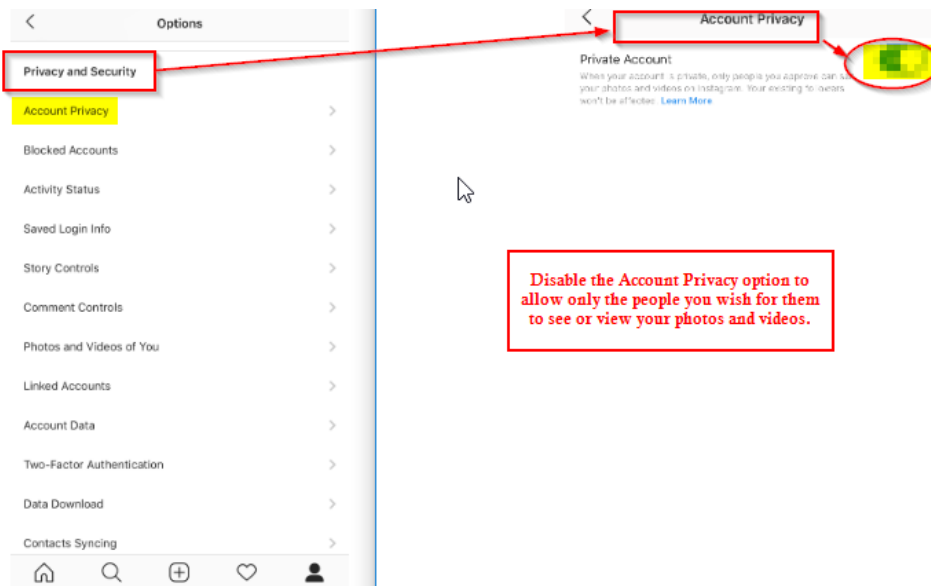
Options

Privacy and Security

Account Privacy

Blocked Accounts

Activity Status

Saved Login Info

Story Controls

Comment Controls

Photos and Videos of You

Linked Accounts

Account Data

Two-Factor Authentication

Data Download

Contacts Syncing

Account Privacy

Private Account

When your account is private, only people you approve can see your photos and videos on Instagram. Your existing followers won't be affected. Learn More

Disable the Account Privacy option to allow only the people you wish for them to see or view your photos and videos.